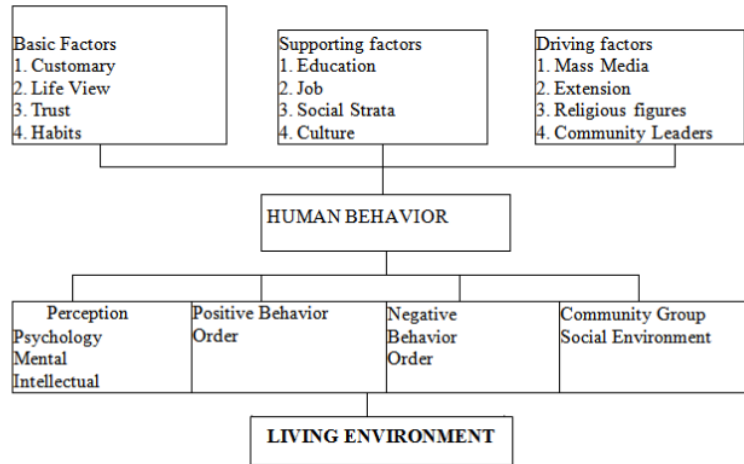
Basic Factors
1. Customary
2. Life View
3. Trust
4. Habits

Supporting factors
1. Education
2. Job
3. Social Strata
4. Culture

Driving factors
1. Mass Media
2. Extension
3. Religious figures
4. Community Leaders

HUMAN BEHAVIOR

Perception
Psychology
Mental
Intellectual

Positive Behavior Order

Negative Behavior Order

Community Group Social Environment

LIVING ENVIRONMENT